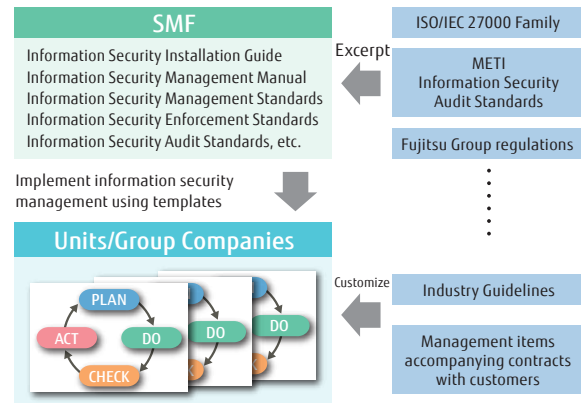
SMF

Information Security Installation Guide
Information Security Management Manual
Information Security Management Standards
Information Security Enforcement Standards
Information Security Audit Standards, etc.

Excerpt

ISO/IEC 27000 Family

METI
Information Security
Audit Standards

Fujitsu Group regulations

Implement information security management using templates

Units/Group Companies

PLAN
DO
CHECK
ACT
DO
DO

Customize

Industry Guidelines

Management items accompanying contracts with customers